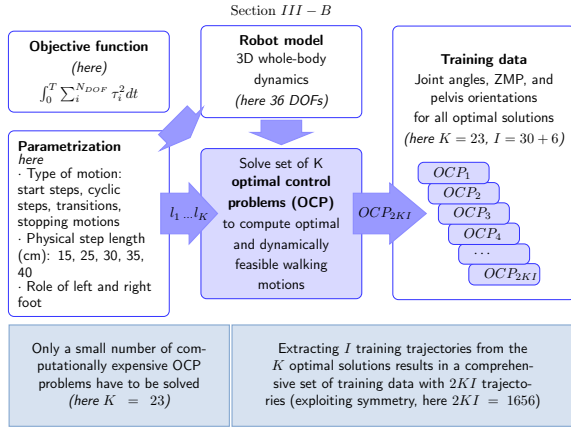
Section $III - B$

**Objective function**
(here)
$\int_0^T \sum_i^{N_{DOF}} \tau_i^2 dt$

**Robot model**
3D whole-body dynamics
(here 36 DOFs)

**Training data**
Joint angles, ZMP, and pelvis orientations for all optimal solutions
(here $K = 23$, $I = 30 + 6$)

**Parametrization**
here
· Type of motion: start steps, cyclic steps, transitions, stopping motions
· Physical step length (cm): 15, 25, 30, 35, 40
· Role of left and right foot

$l_1 \dots l_K$

Solve set of K **optimal control problems (OCP)** to compute optimal and dynamically feasible walking motions

$OCP_{2KI}$

$OCP_1$
$OCP_2$
$OCP_3$
$OCP_4$
$\dots$
$OCP_{2KI}$

Only a small number of computationally expensive OCP problems have to be solved (here $K = 23$)

Extracting $I$ training trajectories from the $K$ optimal solutions results in a comprehensive set of training data with $2KI$ trajectories (exploiting symmetry, here $2KI = 1656$)